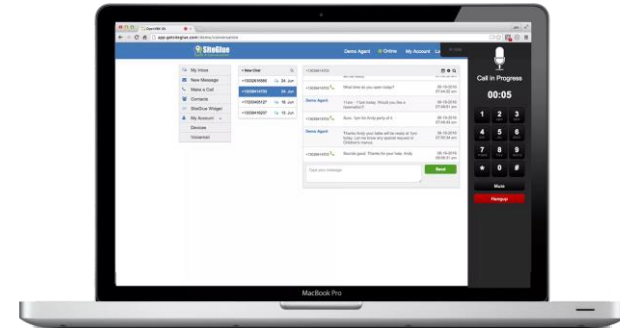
SiteGlue

Demo Agent Online My Account

My Inbox
New Message
Make a Call
Contacts
SiteGlue Widget
My Account
Devices
Voicemail

+ New Chat

Demo Agent

Thanks Andy your table will be ready at 7pm today. Let me know any special requests

Sounds good. Thanks for your help. Andy

Type your message

Send

Call in Progress

00:05

1 2 3
4 5 6
7 8 9
* 0 #

Mute

Hangup

MacBook Pro